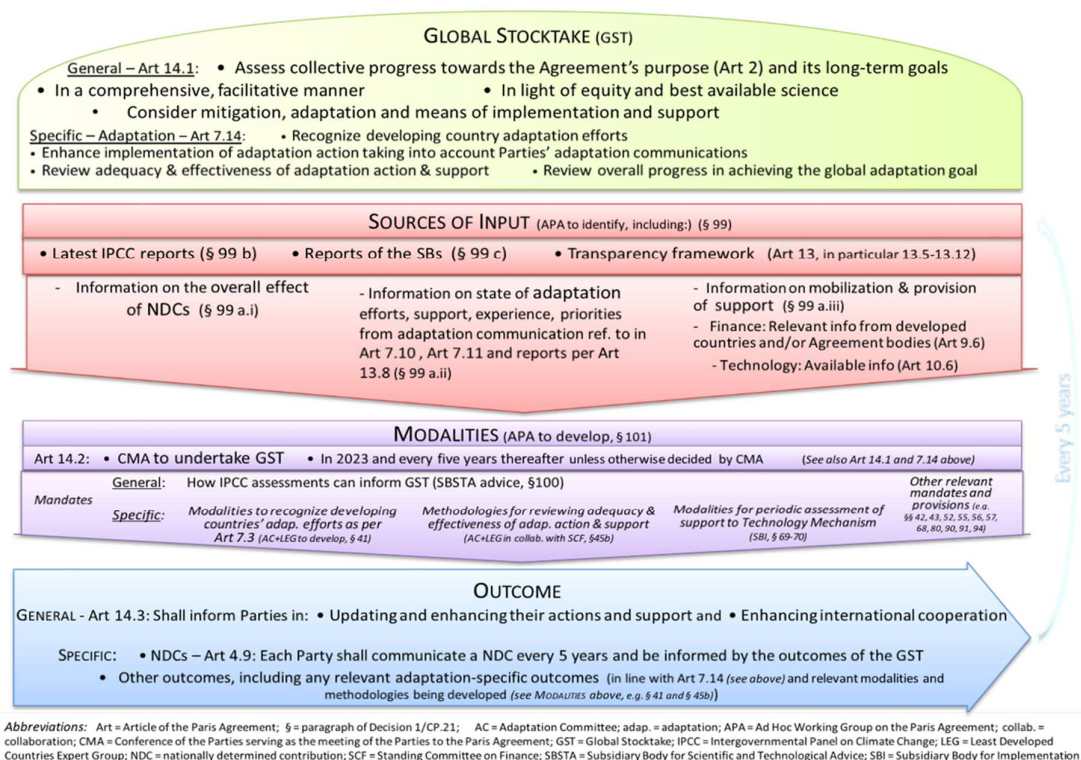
GLOBAL STOCKTAKE (GST)

General – Art 14.1: • Assess collective progress towards the Agreement's purpose (Art 2) and its long-term goals
• In a comprehensive, facilitative manner • In light of equity and best available science
• Consider mitigation, adaptation and means of implementation and support

Specific – Adaptation – Art 7.14: • Recognize developing country adaptation efforts
• Enhance implementation of adaptation action taking into account Parties' adaptation communications
• Review adequacy & effectiveness of adaptation action & support • Review overall progress in achieving the global adaptation goal

SOURCES OF INPUT (APA to identify, including:) (§ 99)

• Latest IPCC reports (§ 99 b) • Reports of the SBs (§ 99 c) • Transparency framework (Art 13, in particular 13.5-13.12)

- Information on the overall effect of NDCs (§ 99 a.i)

- Information on state of adaptation efforts, support, experience, priorities from adaptation communication ref. to in Art 7.10 , Art 7.11 and reports per Art 13.8 (§ 99 a.ii)

- Information on mobilization & provision of support (§ 99 a.iii)
- Finance: Relevant info from developed countries and/or Agreement bodies (Art 9.6)
- Technology: Available info (Art 10.6)

Every 5 years

MODALITIES (APA to develop, § 101)

Art 14.2: • CMA to undertake GST • In 2023 and every five years thereafter unless otherwise decided by CMA (See also Art 14.1 and 7.14 above)

Mandates

General: How IPCC assessments can inform GST (SBSTA advice, §100)

Specific: Modalities to recognize developing countries' adap. efforts as per Art 7.3 (AC+LEG to develop, § 41)

Methodologies for reviewing adequacy & effectiveness of adap. action & support (AC+LEG in collab. with SCF, §45b)

Modalities for periodic assessment of support to Technology Mechanism (SBI, § 69-70)

Other relevant mandates and provisions (e.g. §§ 42, 43, 52, 55, 56, 57, 68, 80, 90, 91, 94)

OUTCOME

GENERAL - Art 14.3: Shall inform Parties in: • Updating and enhancing their actions and support and • Enhancing international cooperation

SPECIFIC: • NDCs – Art 4.9: Each Party shall communicate a NDC every 5 years and be informed by the outcomes of the GST
• Other outcomes, including any relevant adaptation-specific outcomes (in line with Art 7.14 (see above) and relevant modalities and methodologies being developed (see MODALITIES above, e.g. § 41 and § 45b))

Abbreviations: Art = Article of the Paris Agreement; § = paragraph of Decision 1/CP.21; AC = Adaptation Committee; adap. = adaptation; APA = Ad Hoc Working Group on the Paris Agreement; collab. = collaboration; CMA = Conference of the Parties serving as the meeting of the Parties to the Paris Agreement; GST = Global Stocktake; IPCC = Intergovernmental Panel on Climate Change; LEG = Least Developed Countries Expert Group; NDC = nationally determined contribution; SCF = Standing Committee on Finance; SBSTA = Subsidiary Body for Scientific and Technological Advice; SBI = Subsidiary Body for Implementation